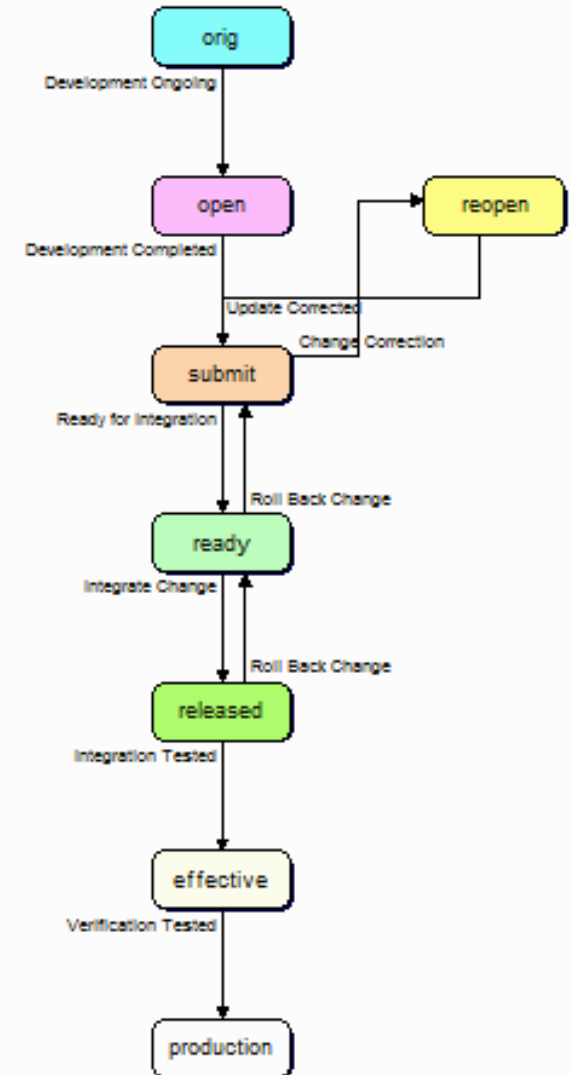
orig

Development Ongoing

open

reopen

Development Completed

Update Corrected

Change Correction

submit

Ready for Integration

Roll Back Change

ready

Integrate Change

Roll Back Change

released

Integration Tested

effective

Verification Tested

production